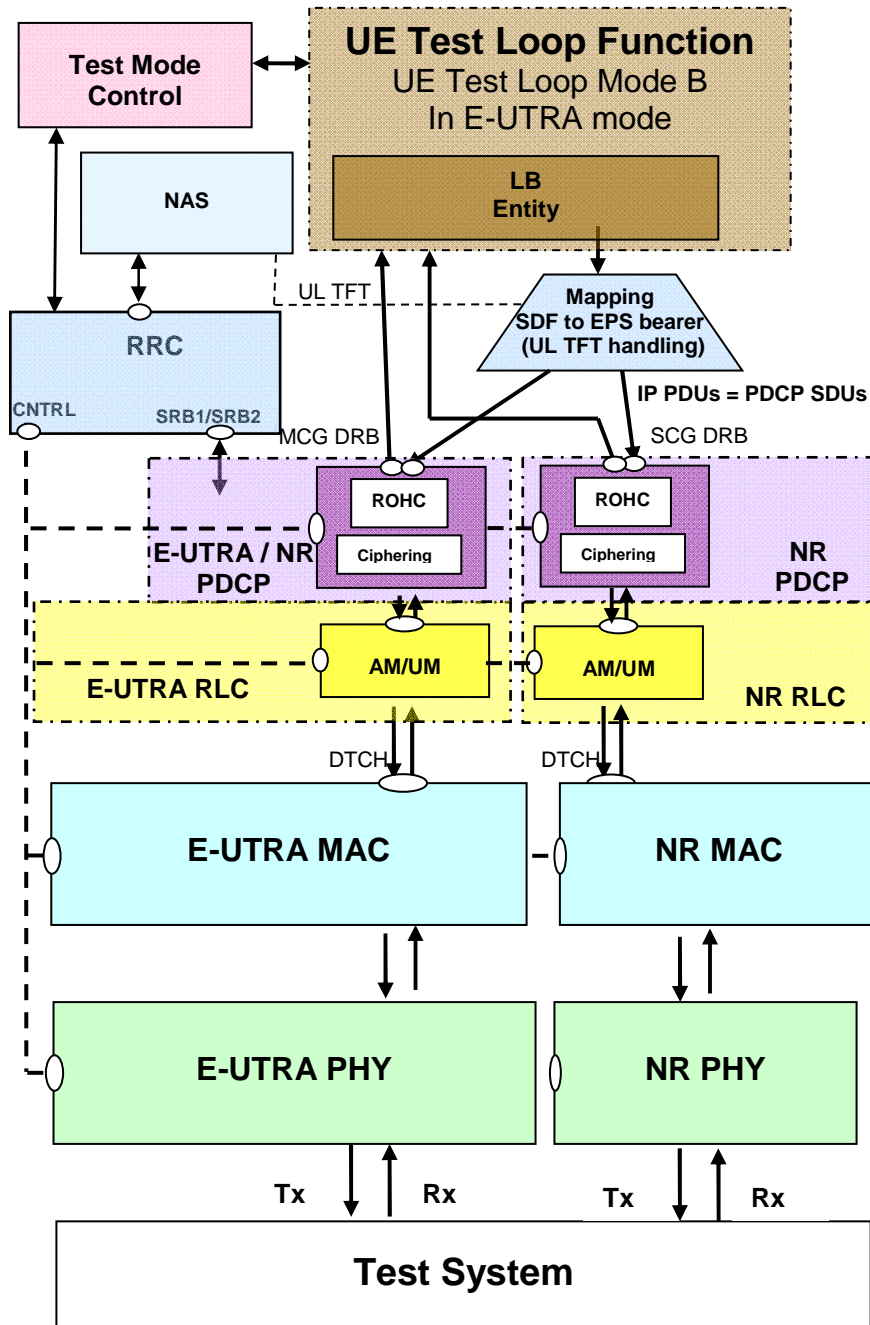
Test Mode Control

UE Test Loop Function
UE Test Loop Mode B
In E-UTRA mode

LB
Entity

NAS

UL TFT

Mapping
SDF to EPS bearer
(UL TFT handling)

RRC

IP PDUs = PDCP SDUs

CNTRL

SRB1/SRB2

MCG DRB

SCG DRB

ROHC

Ciphering

ROHC

Ciphering

E-UTRA / NR
PDCP

NR
PDCP

AM/UM

AM/UM

E-UTRA RLC

NR RLC

DTCH

DTCH

E-UTRA MAC

NR MAC

E-UTRA PHY

NR PHY

Tx

Rx

Tx

Rx

Test System